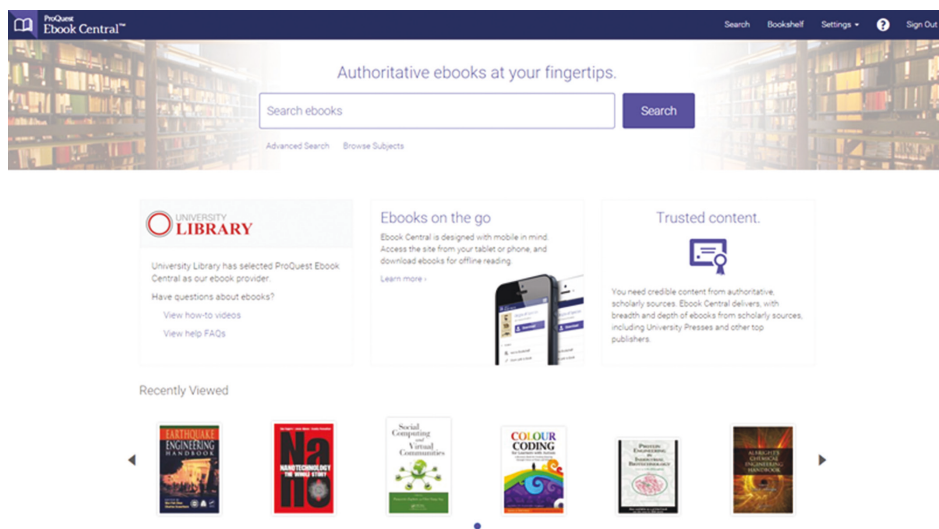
ProQuest Ebook Central™

Search Bookshelf Settings ▾ ? Sign Out

Authoritative ebooks at your fingertips.

Search ebooks

Search

Advanced Search Browse Subjects

UNIVERSITY LIBRARY

University Library has selected ProQuest Ebook Central as our ebook provider.

Have questions about ebooks?

View how-to videos

View help FAQs

Ebooks on the go

Ebook Central is designed with mobile in mind. Access the site from your tablet or phone, and download ebooks for offline reading.

Learn more ›

Trusted content.

You need credible content from authoritative, scholarly sources. Ebook Central delivers, with breadth and depth of ebooks from scholarly sources, including University Presses and other top publishers.

Recently Viewed

EARTHQUAKE ENGINEERING HANDBOOK

Nano NANOTECHNOLOGY THE WHOLE STORY

Social Computing and Virtual Communities

COLOUR CODING

PROTEIN ENGINEERING IN INDUSTRIAL BIOTECHNOLOGY

ALBRIGHT'S CHEMICAL ENGINEERING HANDBOOK